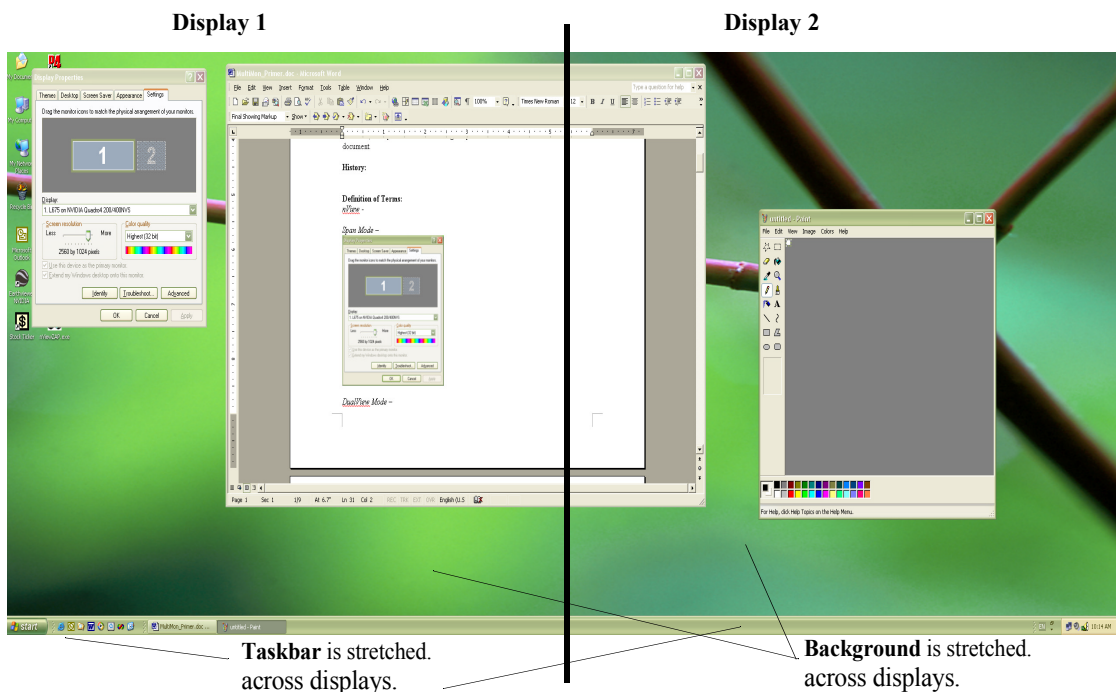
Display 1

Display 2

My Documents

Display Properties

Themes Desktop Screen Saver Appearance Settings

Drag the monitor icons to match the physical arrangement of your monitors.

1 2

Display:
1. L675 on NVIDIA Quadro4 200/400NVS

Screen resolution
Less More
2560 by 1024 pixels

Color quality
Highest (32 bit)

Use this device as the primary monitor.
Extend my Windows desktop onto this monitor.

Identify Troubleshoot... Advanced

OK Cancel Apply

MultiMon_Primer.doc - Microsoft Word

File Edit View Insert Format Tools Table Window Help

Type a question for help

100% Times New Roman 12 B I U

Final Showing Markup Show

document

History:

Definition of Terms:
nView -

Span Mode –

1 2

DualView Mode –

Page 1 Sec 1 1/9 At 6.7" Ln 31 Col 2 REC TRK EXT OVR English (U.S

untitled - Paint

File Edit View Image Colors Help

A

For Help, click Help Topics on the Help Menu.

Start MultiMon_Primer.doc... untitled - Paint

10:14 AM

Taskbar is stretched. across displays.

Background is stretched. across displays.